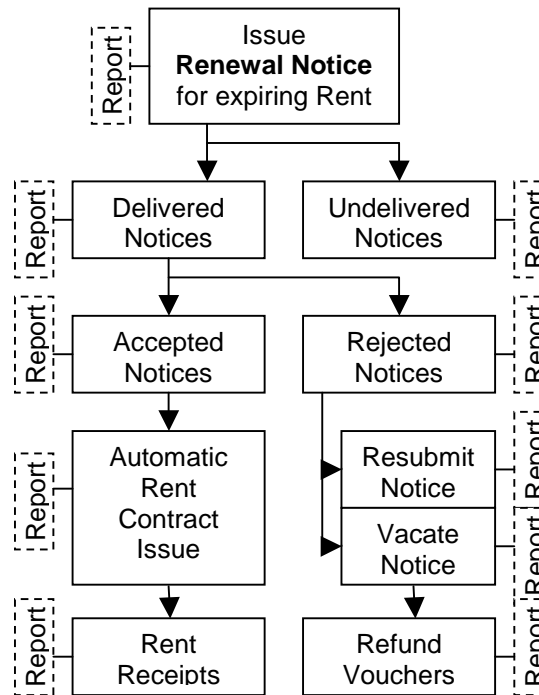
Report

Issue
**Renewal Notice**
for expiring Rent

Report

Delivered Notices

Undelivered Notices

Report

Report

Accepted Notices

Rejected Notices

Report

Report

Automatic Rent Contract Issue

Resubmit Notice

Report

Vacate Notice

Report

Report

Rent Receipts

Refund Vouchers

Report